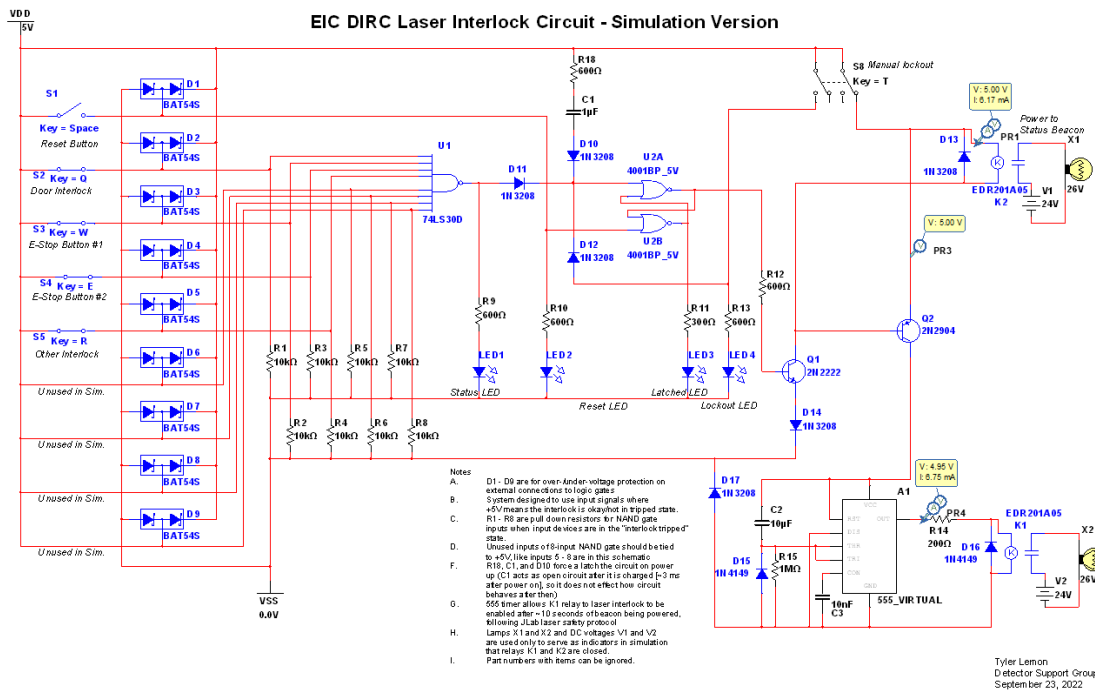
EIC DIRC Laser Interlock Circuit - Simulation Version

VDD
5V

S1
Key = Space
Reset Button

S2 Key = Q
Door Interlock

S3 Key = W
E-Stop Button #1

S4 Key = E
E-Stop Button #2

S5 Key = R
Other Interlock

Unused in Sim.
Unused in Sim.
Unused in Sim.
Unused in Sim.

D1 BAT54S
D2 BAT54S
D3 BAT54S
D4 BAT54S
D5 BAT54S
D6 BAT54S
D7 BAT54S
D8 BAT54S
D9 BAT54S

U1
74LS30D

R1 10kΩ
R2 10kΩ
R3 10kΩ
R4 10kΩ
R5 10kΩ
R6 10kΩ
R7 10kΩ
R8 10kΩ

VSS
0.0V

R18 600Ω
C1 1µF
D10 1N3208
D11 1N3208
D12 1N3208
U2A 4001BP_5V
U2B 4001BP_5V

R9 600Ω
R10 600Ω
R11 300Ω
R13 600Ω
R12 600Ω

LED1
LED2
LED3
LED4
Status LED
Reset LED
Latched LED
Lockout LED

Q1 2N2222
D14 1N3208
Q2 2N2904

S8 Manual lockout
Key = T

V: 5.00 V
I: 6.17 mA
PR1
D13 1N3208
EDR201A05
K2
Power to Status Beacon
X1
V1 24V
26V

V: 5.00 V
PR3

V: 4.95 V
I: 6.75 mA
PR4
R14 200Ω
D16 1N4149
EDR201A05
K1
X2
V2 24V
26V

D17 1N3208
C2 10µF
D15 1N4149
R15 1MΩ
C3 10nF
A1
555_VIRTUAL
VCC RST DIS THR TRI CON GND OUT

Notes
A. D1 - D9 are for over-/under-voltage protection on external connections to logic gates
B. System designed to use input signals where +5V means the interlock is okay/not in tripped state.
C. R1 - R8 are pull down resistors for NAND gate inputs when input devices are in the "interlock tripped" state.
D. Unused inputs of 8-input NAND gate should be tied to +5V, like inputs 5 - 8 are in this schematic
F. R18, C1, and D10 force a latch the circuit on power up (C1 acts as open circuit after it is charged [~3 ms after power on], so it does not effect how circuit behaves after then)
G. 555 timer allows K1 relay to laser interlock to be enabled after ~10 seconds of beacon being powered, following JLab laser safety protocol
H. Lamps X1 and X2 and DC voltages V1 and V2 are used only to serve as indicators in simulation that relays K1 and K2 are closed.
I. Part numbers with items can be ignored.

Tyler Lemon
Detector Support Group
September 23, 2022